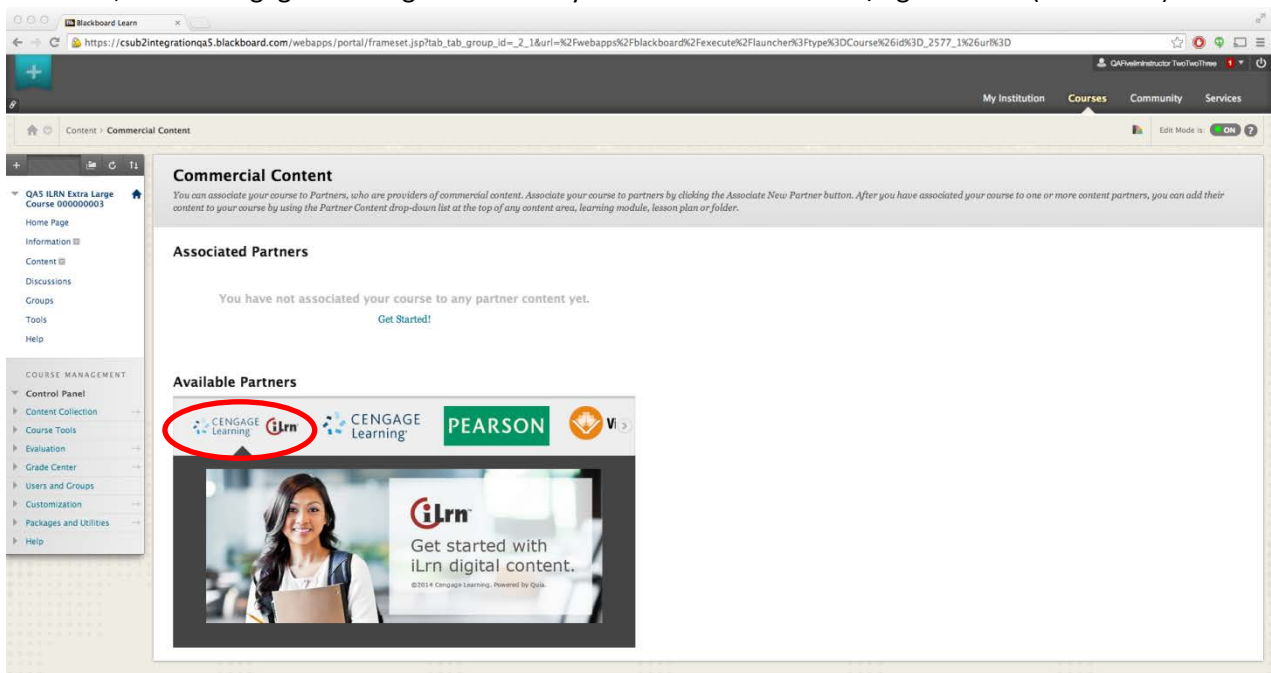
Blackboard Learn

https://csub2integrationqa5.blackboard.com/webapps/portal/frameset.jsp?tab_tab_group_id=_2_1&url=%2Fwebapps%2Fblackboard%2Fexecute%2Flauncher%3Ftype%3DCourse%26id%3D_2577_1%26url%3D

QAFiveInstructor TwoTwoThree 1

My Institution Courses Community Services

Content > Commercial Content

Edit Mode is: ON

QA5 ILRN Extra Large Course 000000003

Home Page
Information
Content
Discussions
Groups
Tools
Help

COURSE MANAGEMENT
Control Panel
Content Collection
Course Tools
Evaluation
Grade Center
Users and Groups
Customization
Packages and Utilities
Help

Commercial Content

You can associate your course to Partners, who are providers of commercial content. Associate your course to partners by clicking the Associate New Partner button. After you have associated your course to one or more content partners, you can add their content to your course by using the Partner Content drop-down list at the top of any content area, learning module, lesson plan or folder.

Associated Partners

You have not associated your course to any partner content yet.
Get Started!

Available Partners

CENGAGE Learning iLrn CENGAGE Learning PEARSON Vi

iLrn
Get started with iLrn digital content.
©2014 Cengage Learning. Powered by Quia.